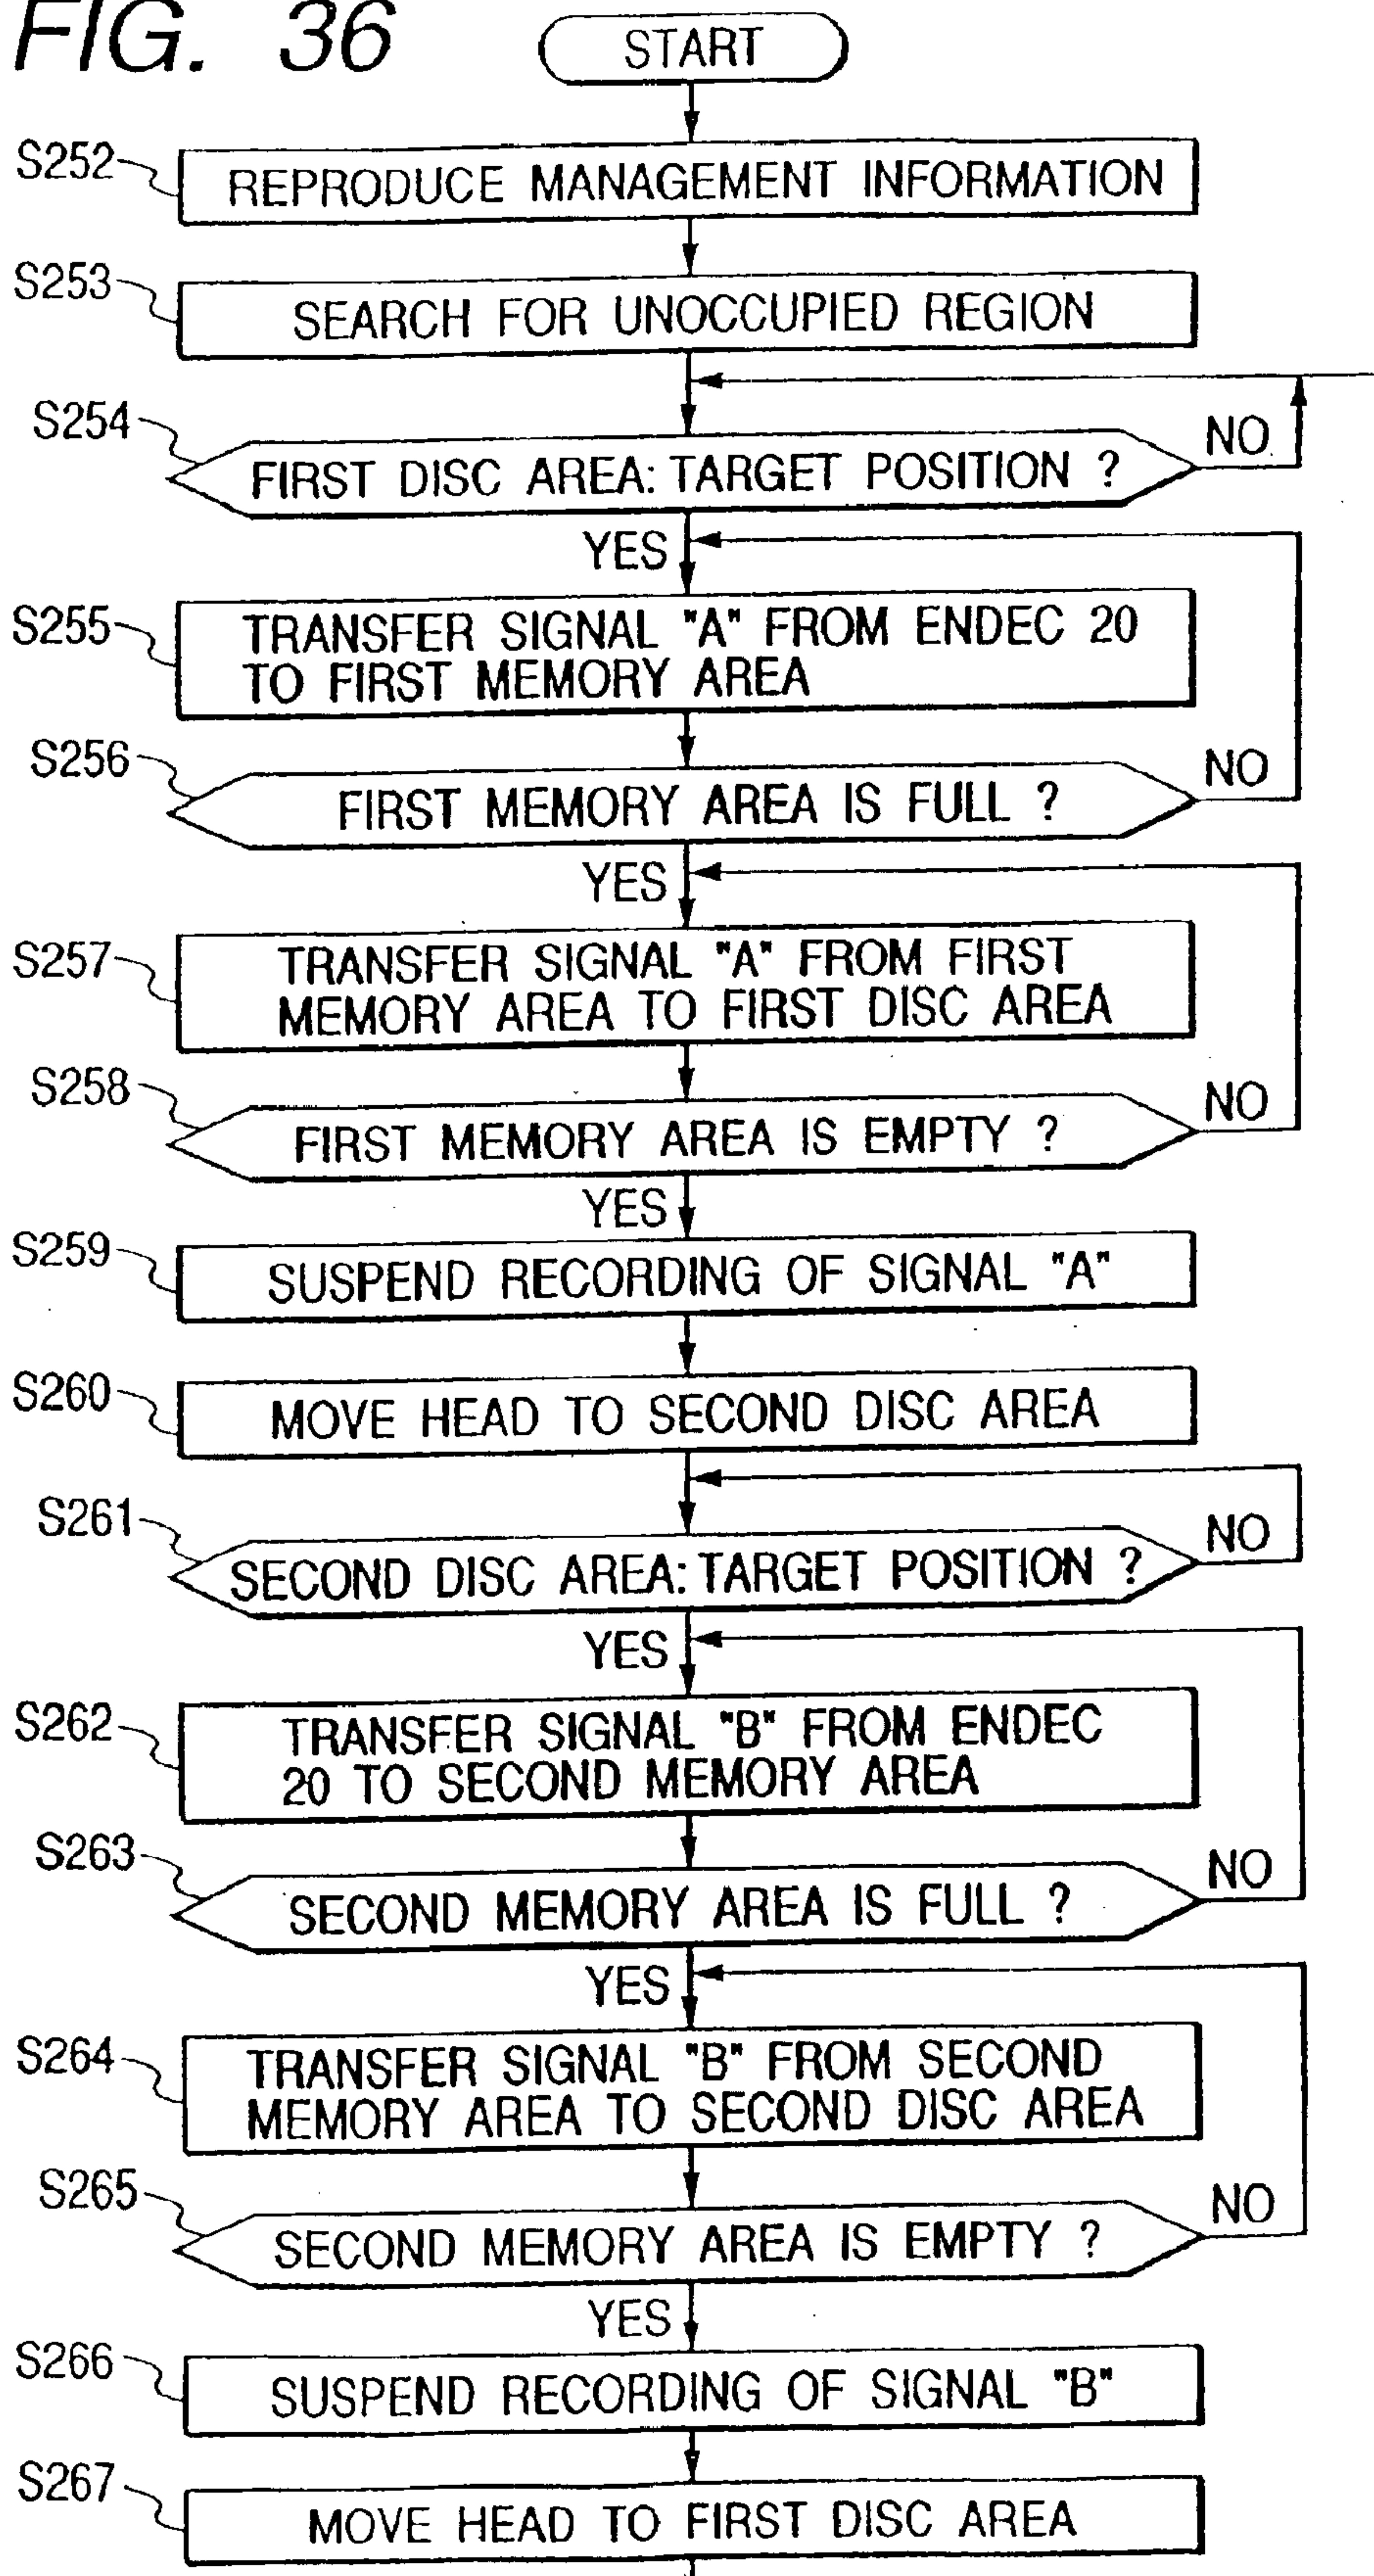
FIG. 36

START

S252 REPRODUCE MANAGEMENT INFORMATION

S253 SEARCH FOR UNOCCUPIED REGION

S254 FIRST DISC AREA: TARGET POSITION ?

NO

YES

S255 TRANSFER SIGNAL "A" FROM ENDEC 20 TO FIRST MEMORY AREA

S256 FIRST MEMORY AREA IS FULL ?

NO

YES

S257 TRANSFER SIGNAL "A" FROM FIRST MEMORY AREA TO FIRST DISC AREA

S258 FIRST MEMORY AREA IS EMPTY ?

NO

YES

S259 SUSPEND RECORDING OF SIGNAL "A"

S260 MOVE HEAD TO SECOND DISC AREA

S261 SECOND DISC AREA: TARGET POSITION ?

NO

YES

S262 TRANSFER SIGNAL "B" FROM ENDEC 20 TO SECOND MEMORY AREA

S263 SECOND MEMORY AREA IS FULL ?

NO

YES

S264 TRANSFER SIGNAL "B" FROM SECOND MEMORY AREA TO SECOND DISC AREA

S265 SECOND MEMORY AREA IS EMPTY ?

NO

YES

S266 SUSPEND RECORDING OF SIGNAL "B"

S267 MOVE HEAD TO FIRST DISC AREA